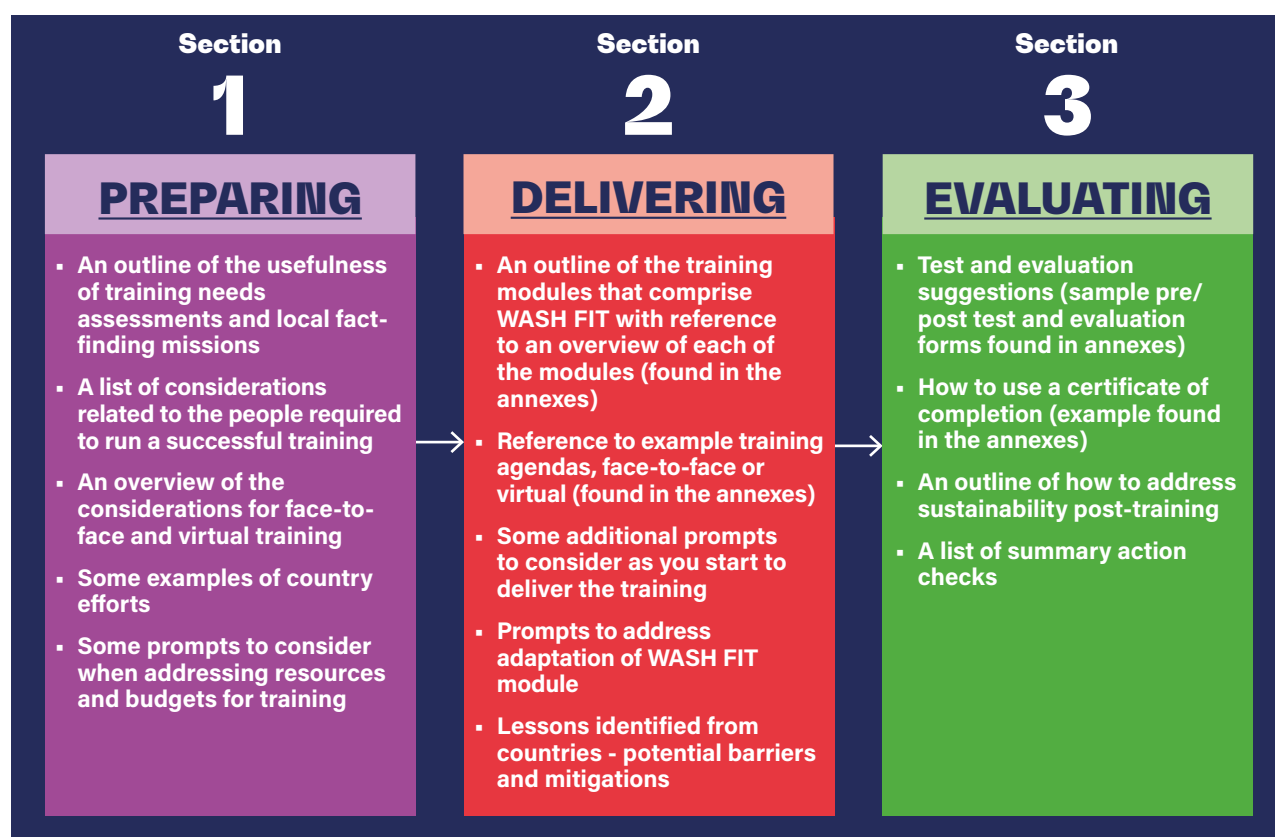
Section
1
PREPARING

- An outline of the usefulness of training needs assessments and local fact-finding missions
- A list of considerations related to the people required to run a successful training
- An overview of the considerations for face-to-face and virtual training
- Some examples of country efforts
- Some prompts to consider when addressing resources and budgets for training

Section
2
DELIVERING

- An outline of the training modules that comprise WASH FIT with reference to an overview of each of the modules (found in the annexes)
- Reference to example training agendas, face-to-face or virtual (found in the annexes)
- Some additional prompts to consider as you start to deliver the training
- Prompts to address adaptation of WASH FIT module
- Lessons identified from countries - potential barriers and mitigations

Section
3
EVALUATING

- Test and evaluation suggestions (sample pre/post test and evaluation forms found in annexes)
- How to use a certificate of completion (example found in the annexes)
- An outline of how to address sustainability post-training
- A list of summary action checks